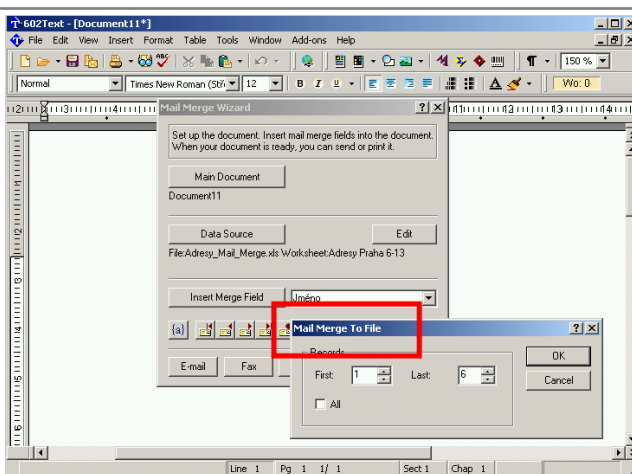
602Text - [Document11*]

File Edit View Insert Format Table Tools Window Add-ons Help

150 %

Normal

Times New Roman (Stř

12

B I U

Wo: 0

Mail Merge Wizard

?

X

Set up the document. Insert mail merge fields into the document. When your document is ready, you can send or print it.

Main Document

Document11

Data Source

Edit

File:Adresy_Mail_Merge.xls Worksheet:Adresy Praha 6-13

Insert Merge Field

Jméno

{a}

E-mail

Fax

Mail Merge To File

?

X

Records

First:

1

Last:

6

All

OK

Cancel

Line 1

Pg 1

1/ 1

Sect 1

Chap 1